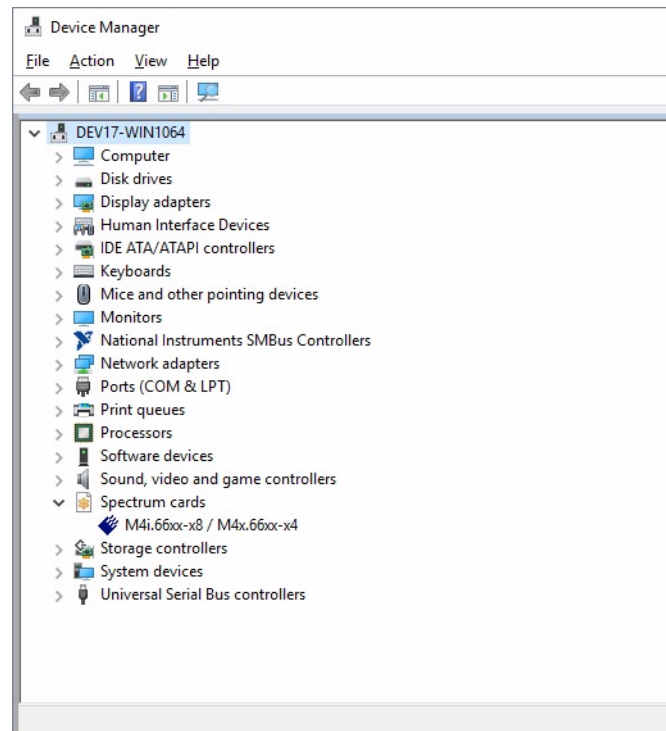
Device Manager

File Action View Help

DEV17-WIN1064
Computer
Disk drives
Display adapters
Human Interface Devices
IDE ATA/ATAPI controllers
Keyboards
Mice and other pointing devices
Monitors
National Instruments SMBus Controllers
Network adapters
Ports (COM & LPT)
Print queues
Processors
Software devices
Sound, video and game controllers
Spectrum cards
M4i.66xx-x8 / M4x.66xx-x4
Storage controllers
System devices
Universal Serial Bus controllers